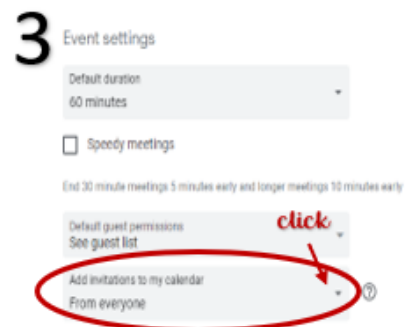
3 Event settings

Default duration
60 minutes

Speedy meetings

End 30 minute meetings 5 minutes early and longer meetings 10 minutes early

Default guest permissions
See guest list

click

Add invitations to my calendar
From everyone

?